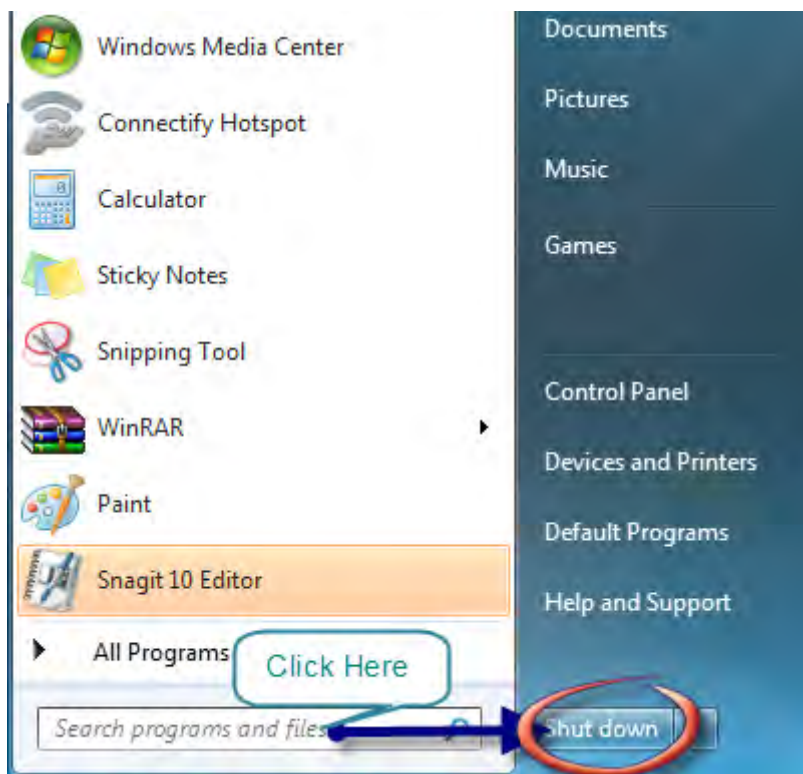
Windows Media Center
Connectify Hotspot
Calculator
Sticky Notes
Snipping Tool
WinRAR
Paint
Snagit 10 Editor
All Programs
Search programs and files

Documents
Pictures
Music
Games
Control Panel
Devices and Printers
Default Programs
Help and Support

Click Here

Shut down